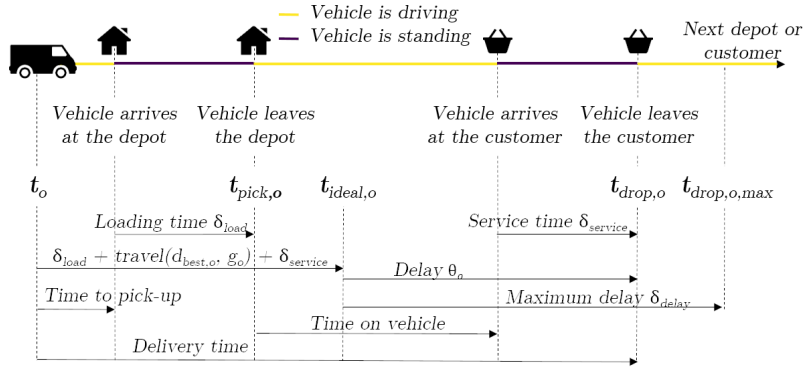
Vehicle is driving
Vehicle is standing

Next depot or customer

Vehicle arrives at the depot

Vehicle leaves the depot

Vehicle arrives at the customer

Vehicle leaves the customer

$t_o$

$t_{pick,o}$

$t_{ideal,o}$

$t_{drop,o}$

$t_{drop,o,max}$

Loading time $\delta_{load}$

Service time $\delta_{service}$

$\delta_{load} + travel(d_{best,o}, g_o) + \delta_{service}$

Delay $\theta_o$

Time to pick-up

Maximum delay $\delta_{delay}$

Time on vehicle

Delivery time